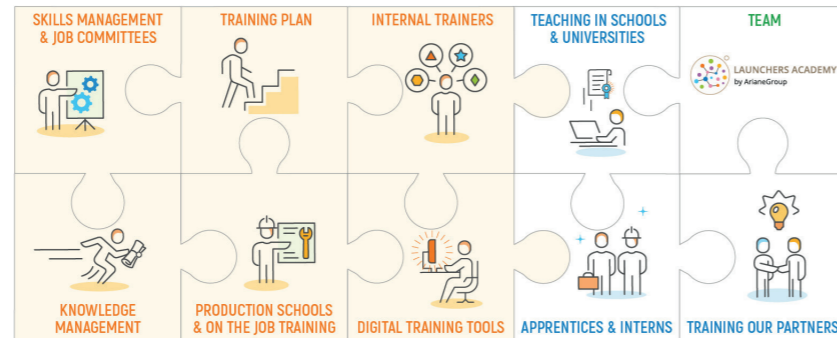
SKILLS MANAGEMENT & JOB COMMITTEES

TRAINING PLAN

INTERNAL TRAINERS

TEACHING IN SCHOOLS & UNIVERSITIES

TEAM

LAUNCHERS ACADEMY by ArianeGroup

KNOWLEDGE MANAGEMENT

PRODUCTION SCHOOLS & ON THE JOB TRAINING

DIGITAL TRAINING TOOLS

APPRENTICES & INTERNS

TRAINING OUR PARTNERS